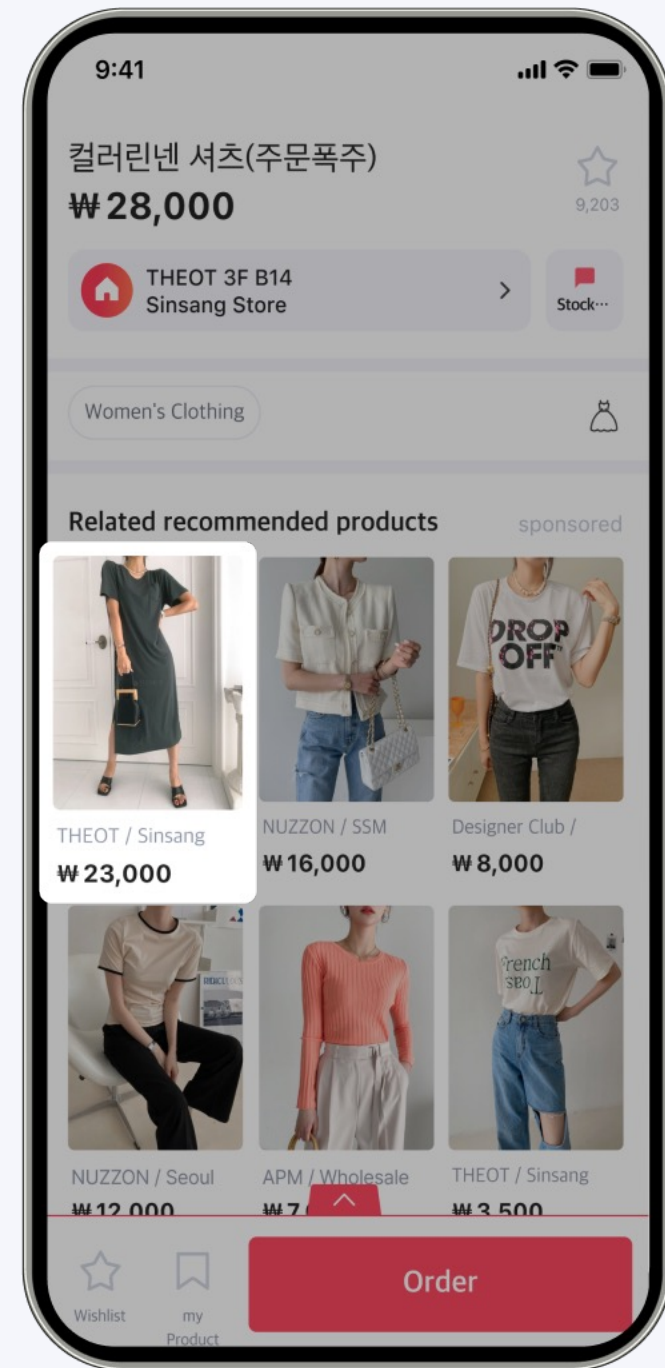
9:41

컬러린넨 셔츠(주문폭주)
₩28,000

9,203

THEOT 3F B14
Sinsang Store

Stock···

Women's Clothing

Related recommended products

sponsored

THEOT / Sinsang
₩23,000

NUZZON / SSM
₩16,000

DROP OFF

Designer Club /
₩8,000

French seoul

NUZZON / Seoul
₩12,000

APM / Wholesale
₩7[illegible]

THEOT / Sinsang
₩3,500

Wishlist

my Product

Order